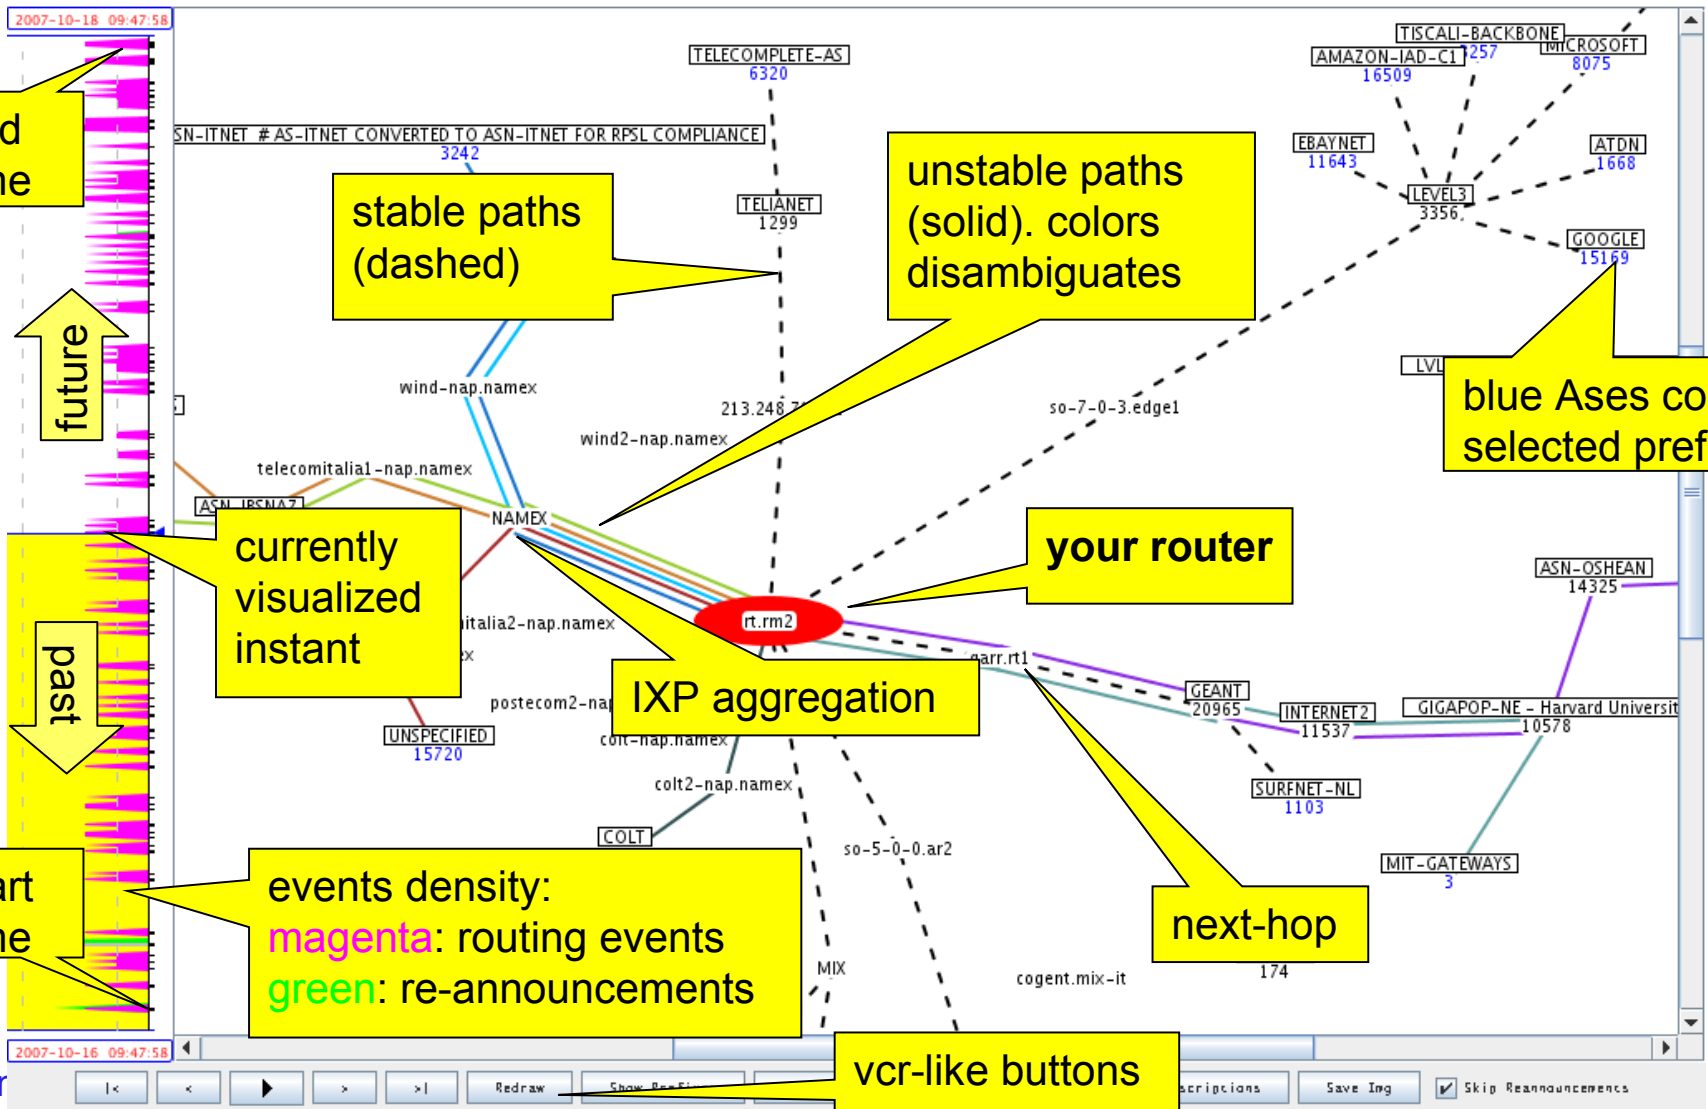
2007-10-18 09:47:58

d
ne

future

past

art
ne

2007-10-16 09:47:58

TELECOMPLETE-AS
6320

SN-ITNET # AS-ITNET CONVERTED TO ASN-ITNET FOR RPSL COMPLIANCE
3242

stable paths
(dashed)

TELIANET
1299

unstable paths
(solid). colors
disambiguates

TISCALI-BACKBONE
AMAZON-IAD-C1
16509
3257
MICROSOFT
8075

EBAYNET
11643

ATDN
1668

LEVEL3
3356

GOOGLE
15169

LVL

blue Ases co
selected pref

wind-nap.namex

213.248

wind2-nap.namex

so-7-0-3.edge1

telecomitalia1-nap.namex

ASN-IBSNAZ

NAMEX

currently
visualized
instant

your router

ASN-OSHEAN
14325

rt.rm2

italia2-nap.namex

x

garr.rt1

IXP aggregation

GEANT
20965

INTERNET2
11537

GIGAPOP-NE - Harvard Universit
10578

postecom2-nap

colt-nap.namex

UNSPECIFIED
15720

SURFNET-NL
1103

colt2-nap.namex

COLT

so-5-0-0.ar2

MIT-GATEWAYS
3

events density:
magenta: routing events
green: re-announcements

MIX

cogent.mix-it

next-hop

174

vcr-like buttons

|< | < | ▶ | > | >| | Redraw | Show Prefix | scriptions | Save Img | Skip Reannouncements